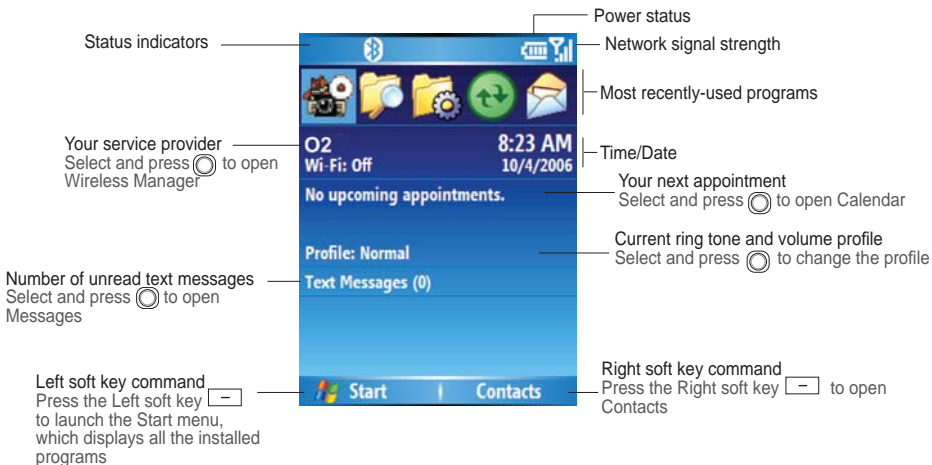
Power status

Status indicators

Network signal strength

Most recently-used programs

Your service provider
Select and press ◎ to open Wireless Manager

O2
Wi-Fi: Off

8:23 AM
10/4/2006

Time/Date

No upcoming appointments.

Your next appointment
Select and press ◎ to open Calendar

Profile: Normal

Current ring tone and volume profile
Select and press ◎ to change the profile

Number of unread text messages
Select and press ◎ to open Messages

Text Messages (0)

Left soft key command
Press the Left soft key [–] to launch the Start menu, which displays all the installed programs

Start

Contacts

Right soft key command
Press the Right soft key [–] to open Contacts